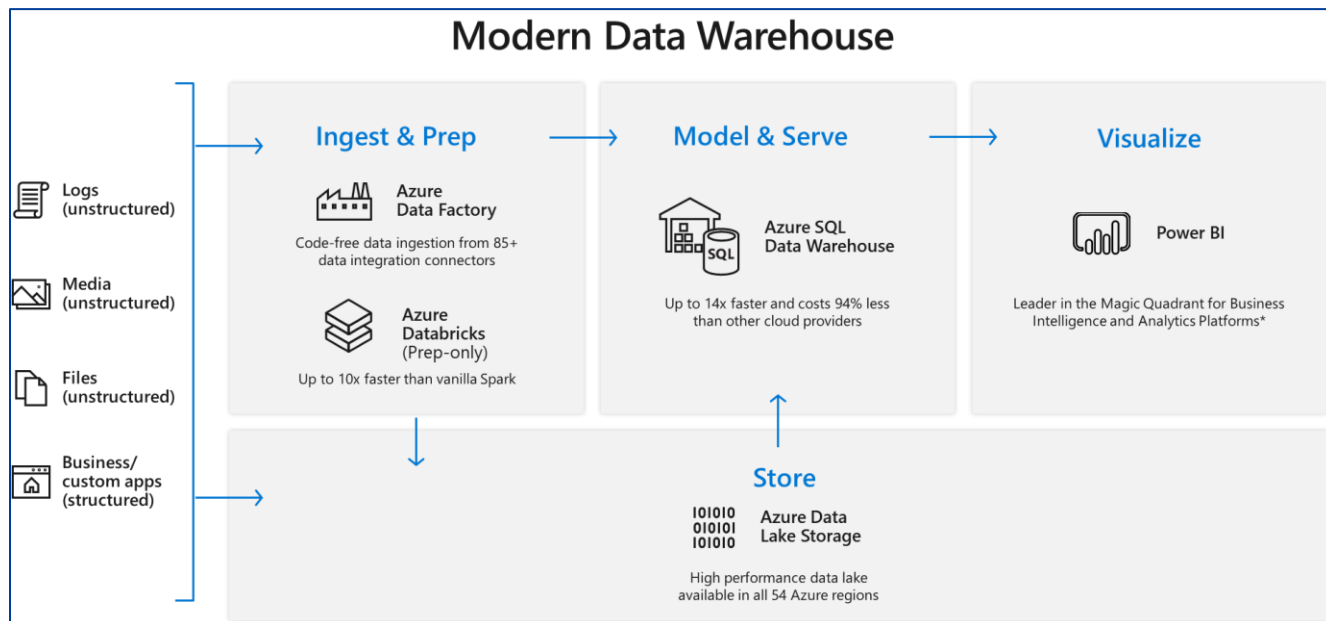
Modern Data Warehouse

Logs
(unstructured)

Media
(unstructured)

Files
(unstructured)

Business/
custom apps
(structured)

Ingest & Prep

Azure
Data Factory

Code-free data ingestion from 85+ data integration connectors

Azure
Databricks
(Prep-only)

Up to 10x faster than vanilla Spark

Model & Serve

SQL

Azure SQL
Data Warehouse

Up to 14x faster and costs 94% less than other cloud providers

Visualize

Power BI

Leader in the Magic Quadrant for Business Intelligence and Analytics Platforms*

Store

101010
010101
101010

Azure Data
Lake Storage

High performance data lake available in all 54 Azure regions